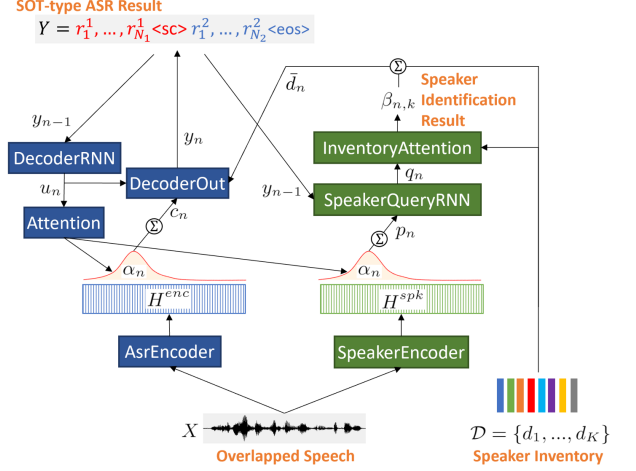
SOT-type ASR Result

$Y = r_1^1, \ldots, r_{N_1}^1$ <sc> $r_1^2, \ldots, r_{N_2}^2$ <eos>

$\bar{d}_n$

$\Sigma$

Speaker Identification Result

$\beta_{n,k}$

$y_{n-1}$

$y_n$

InventoryAttention

$q_n$

DecoderRNN

$u_n$

DecoderOut

$y_{n-1}$

SpeakerQueryRNN

Attention

$c_n$

$\Sigma$

$\Sigma$

$p_n$

$\alpha_n$

$\alpha_n$

$H^{enc}$

$H^{spk}$

AsrEncoder

SpeakerEncoder

$X$

$\mathcal{D} = \{d_1, \ldots, d_K\}$

Overlapped Speech

Speaker Inventory